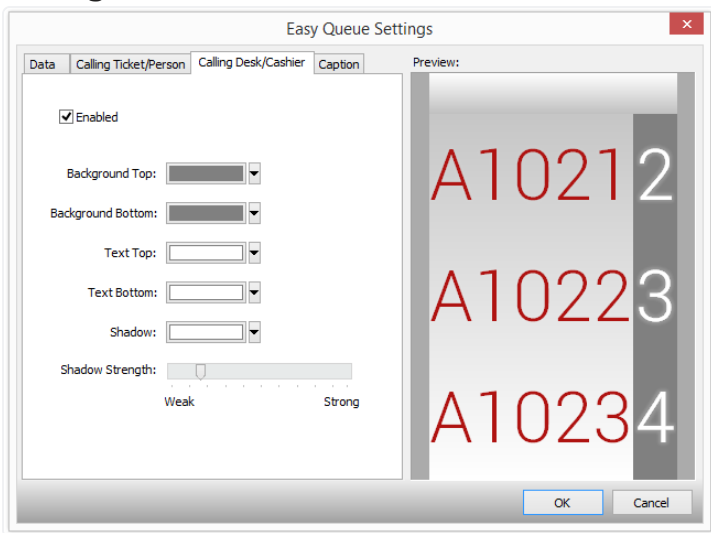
Easy Queue Settings

Data | Calling Ticket/Person | Calling Desk/Cashier | Caption

Enabled

Background Top:

Background Bottom:

Text Top:

Text Bottom:

Shadow:

Shadow Strength:

Weak

Strong

Preview:

A1021 2

A1022 3

A1023 4

OK

Cancel